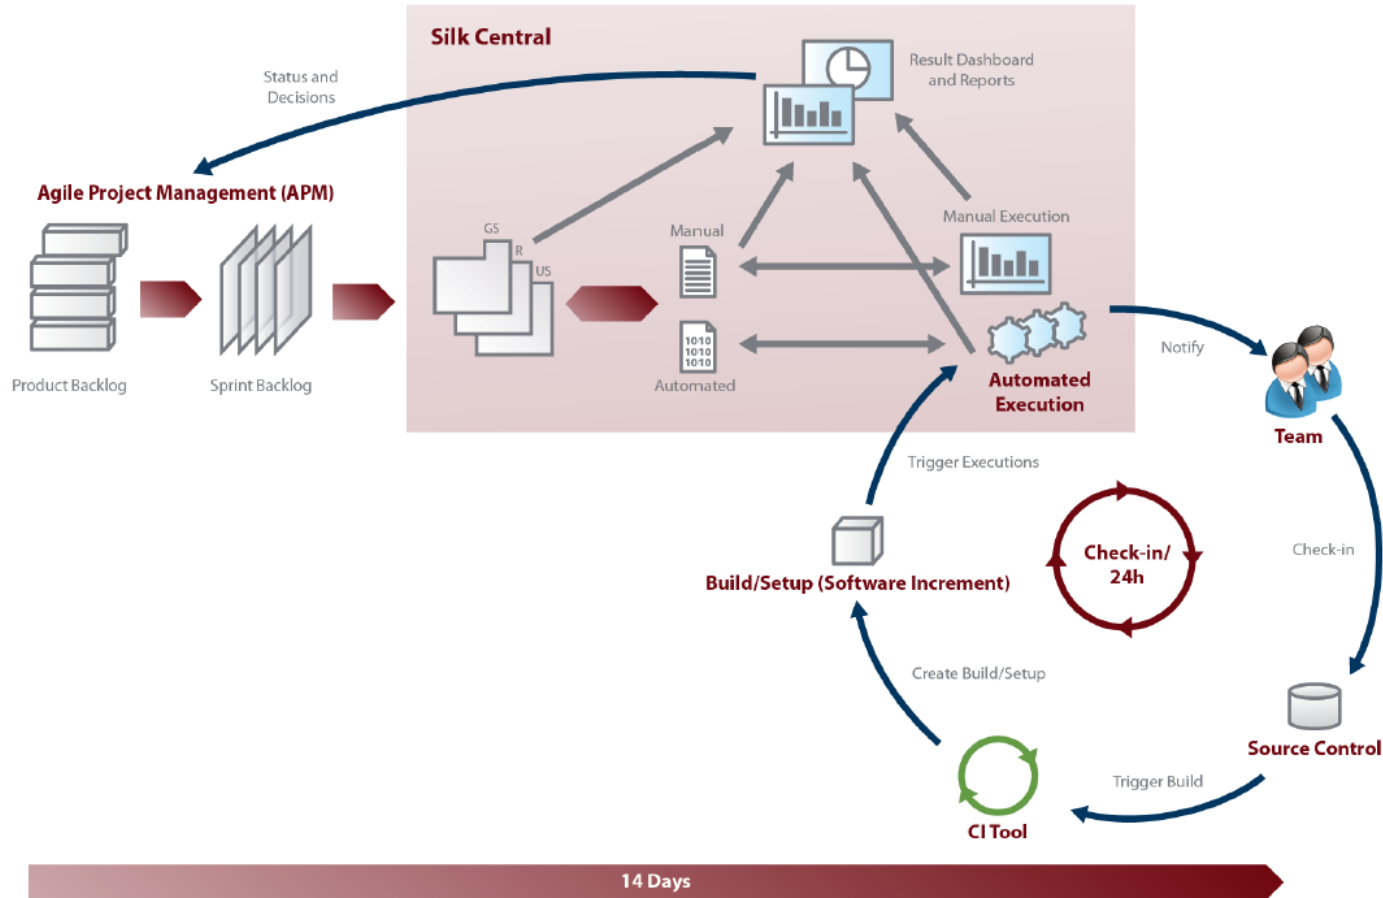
Silk Central

Status and Decisions

Result Dashboard and Reports

Agile Project Management (APM)

GS

R

US

Manual

Manual Execution

1010
1010
1010

Automated

Product Backlog

Sprint Backlog

Notify

Automated Execution

Team

Trigger Executions

Check-in/ 24h

Check-in

Build/Setup (Software Increment)

Create Build/Setup

Source Control

Trigger Build

CI Tool

14 Days